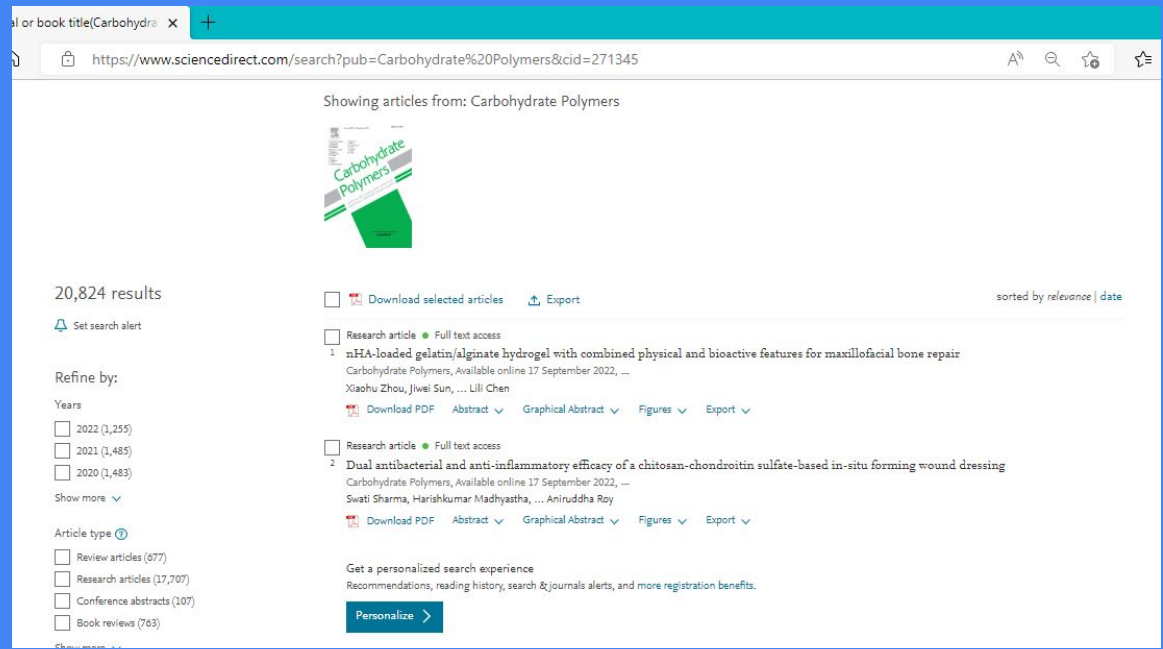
al or book title(Carbohydra ×

https://www.sciencedirect.com/search?pub=Carbohydrate%20Polymers&cid=271345

Showing articles from: Carbohydrate Polymers

Carbohydrate Polymers

20,824 results

Set search alert

Refine by:

Years

2022 (1,255)

2021 (1,485)

2020 (1,483)

Show more

Article type

Review articles (677)

Research articles (17,707)

Conference abstracts (107)

Book reviews (763)

Download selected articles   Export

sorted by relevance | date

Research article • Full text access

1 nHA-loaded gelatin/alginate hydrogel with combined physical and bioactive features for maxillofacial bone repair

Carbohydrate Polymers, Available online 17 September 2022, ...

Xiaohu Zhou, Jiwei Sun, ... Lili Chen

Download PDF   Abstract   Graphical Abstract   Figures   Export

Research article • Full text access

2 Dual antibacterial and anti-inflammatory efficacy of a chitosan-chondroitin sulfate-based in-situ forming wound dressing

Carbohydrate Polymers, Available online 17 September 2022, ...

Swati Sharma, Harishkumar Madhyastha, ... Aniruddha Roy

Download PDF   Abstract   Graphical Abstract   Figures   Export

Get a personalized search experience

Recommendations, reading history, search & journals alerts, and more registration benefits.

Personalize